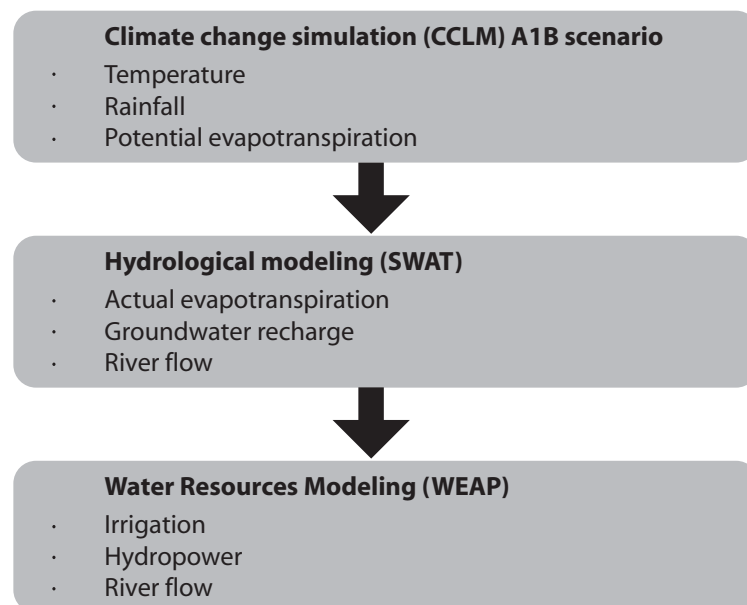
**Climate change simulation (CCLM) A1B scenario**

· Temperature
· Rainfall
· Potential evapotranspiration

**Hydrological modeling (SWAT)**

· Actual evapotranspiration
· Groundwater recharge
· River flow

**Water Resources Modeling (WEAP)**

· Irrigation
· Hydropower
· River flow